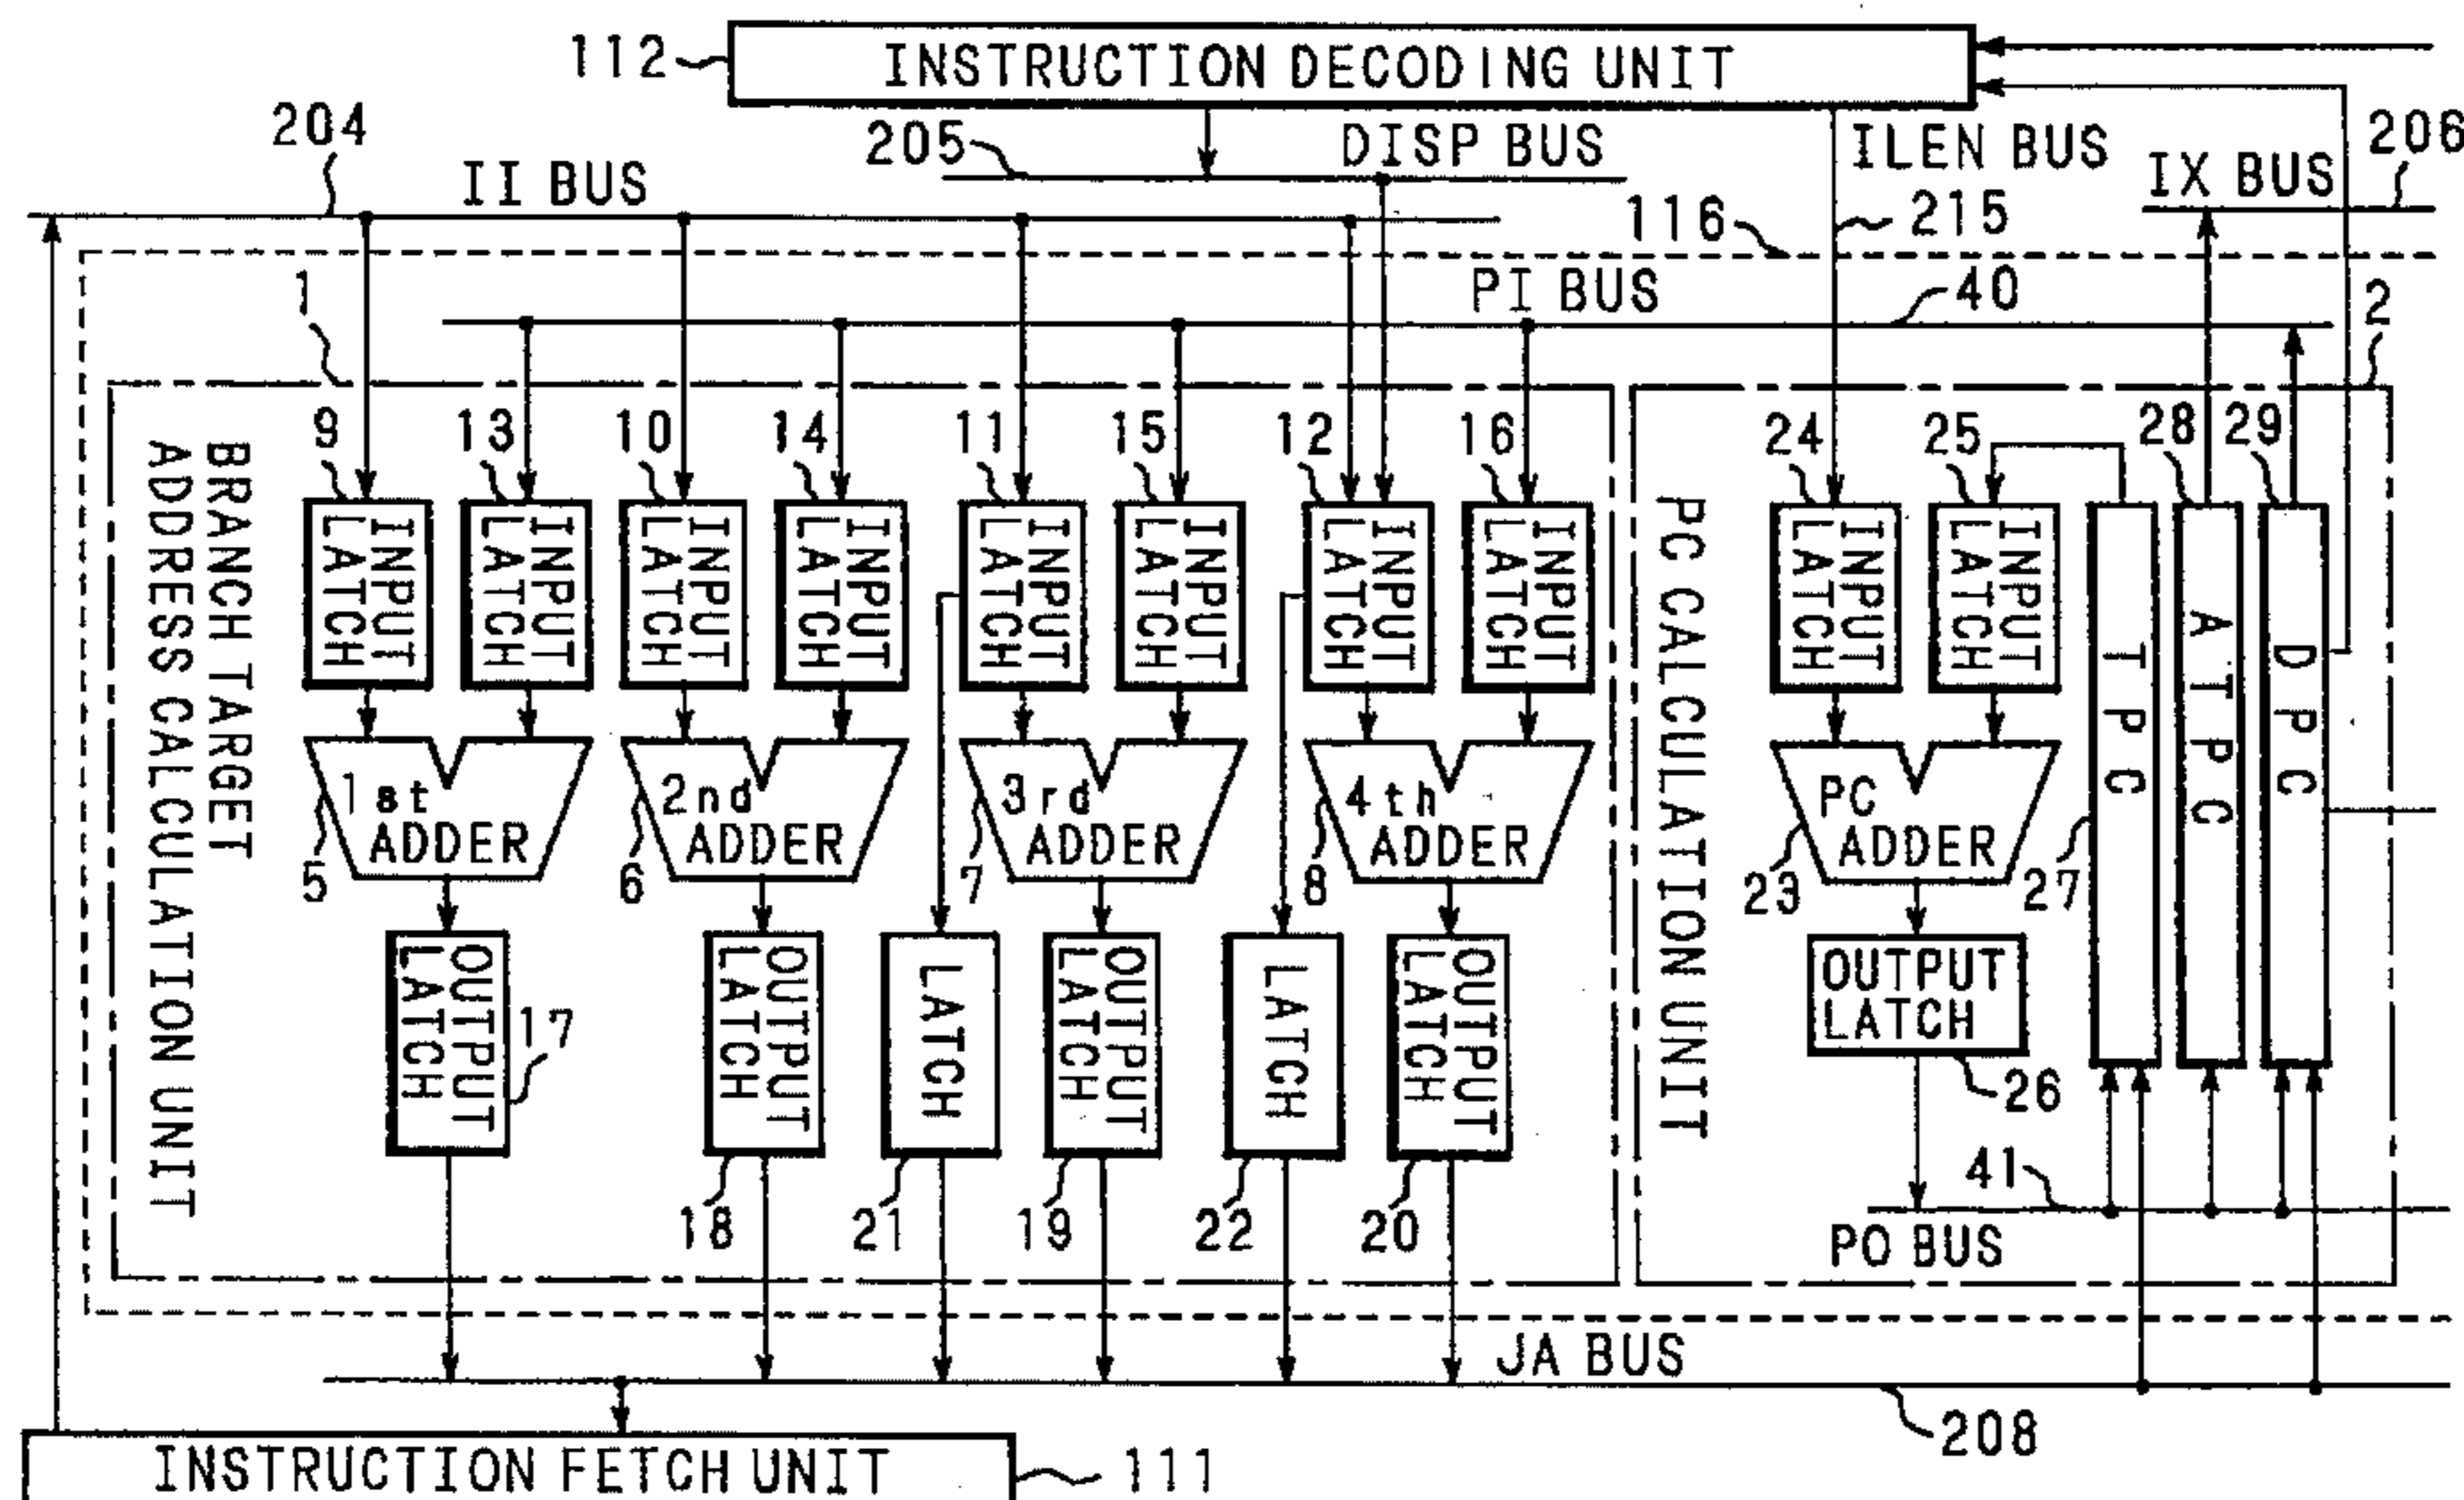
112
INSTRUCTION DECODING UNIT
204
205
DISP BUS
ILEN BUS
206
II BUS
IX BUS
116
215
PI BUS
40
1
2
BRANCH TARGET ADDRESS CALCULATION UNIT
9
13
10
14
11
15
12
16
24
25
28
29
INPUT LATCH
INPUT LATCH
INPUT LATCH
INPUT LATCH
INPUT LATCH
INPUT LATCH
INPUT LATCH
INPUT LATCH
PC CALCULATION UNIT
INPUT LATCH
INPUT LATCH
TPC
ATPC
DPC
1st ADDER
5
2nd ADDER
6
3rd ADDER
7
4th ADDER
8
PC ADDER
23
27
OUTPUT LATCH
17
OUTPUT LATCH
LATCH
OUTPUT LATCH
LATCH
OUTPUT LATCH
OUTPUT LATCH
26
18
21
19
22
20
41
PO BUS
JA BUS
208
INSTRUCTION FETCH UNIT
111